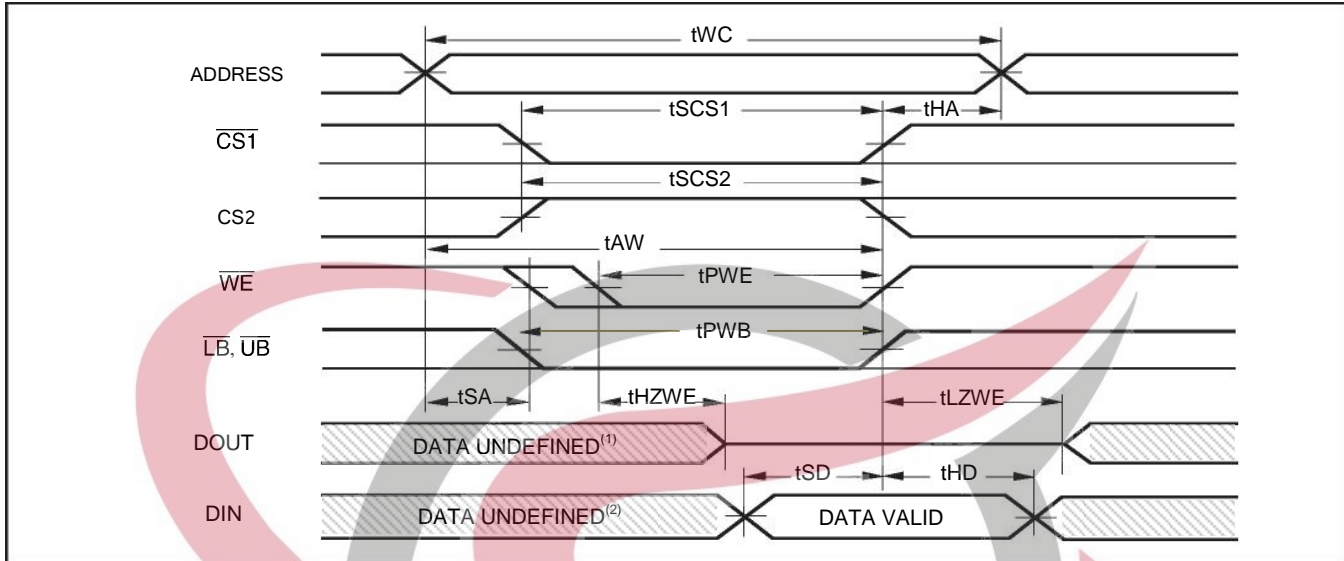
tWC

ADDRESS

tSCS1

tHA

$\overline{CS1}$

tSCS2

CS2

tAW

$\overline{WE}$

tPWE

$\overline{LB}$, $\overline{UB}$

tPWB

tSA

tHZWE

tLZWE

DOUT

DATA UNDEFINED$^{(1)}$

tSD

tHD

DIN

DATA UNDEFINED$^{(2)}$

DATA VALID